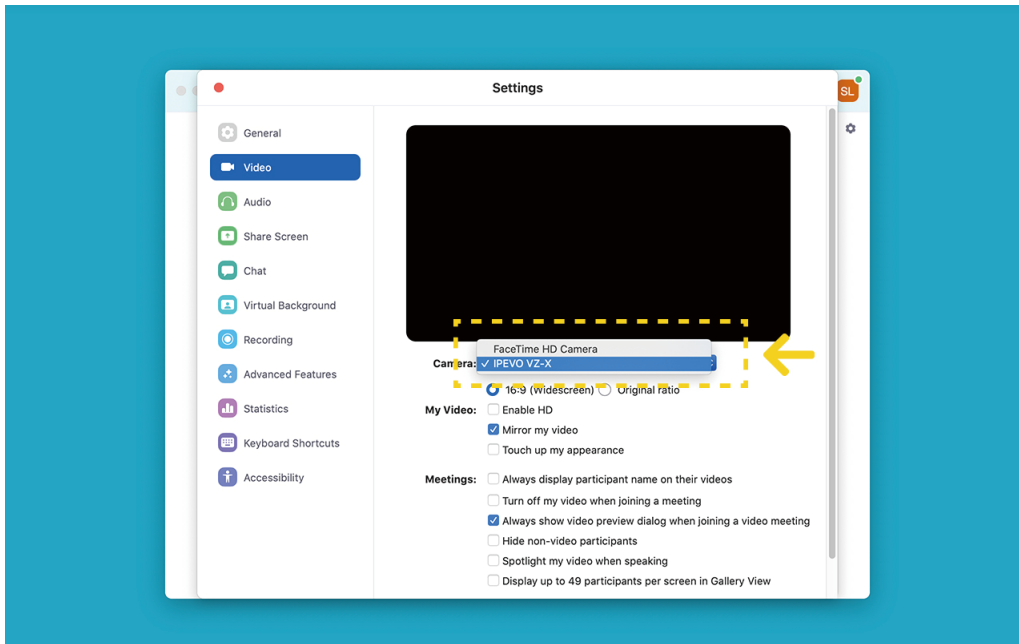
SL

Settings

General
Video
Audio
Share Screen
Chat
Virtual Background
Recording
Advanced Features
Statistics
Keyboard Shortcuts
Accessibility

Camera:
FaceTime HD Camera
✓ IPEVO VZ-X

16:9 (Widescreen) Original ratio

My Video:
Enable HD
Mirror my video
Touch up my appearance

Meetings:
Always display participant name on their videos
Turn off my video when joining a meeting
Always show video preview dialog when joining a video meeting
Hide non-video participants
Spotlight my video when speaking
Display up to 49 participants per screen in Gallery View